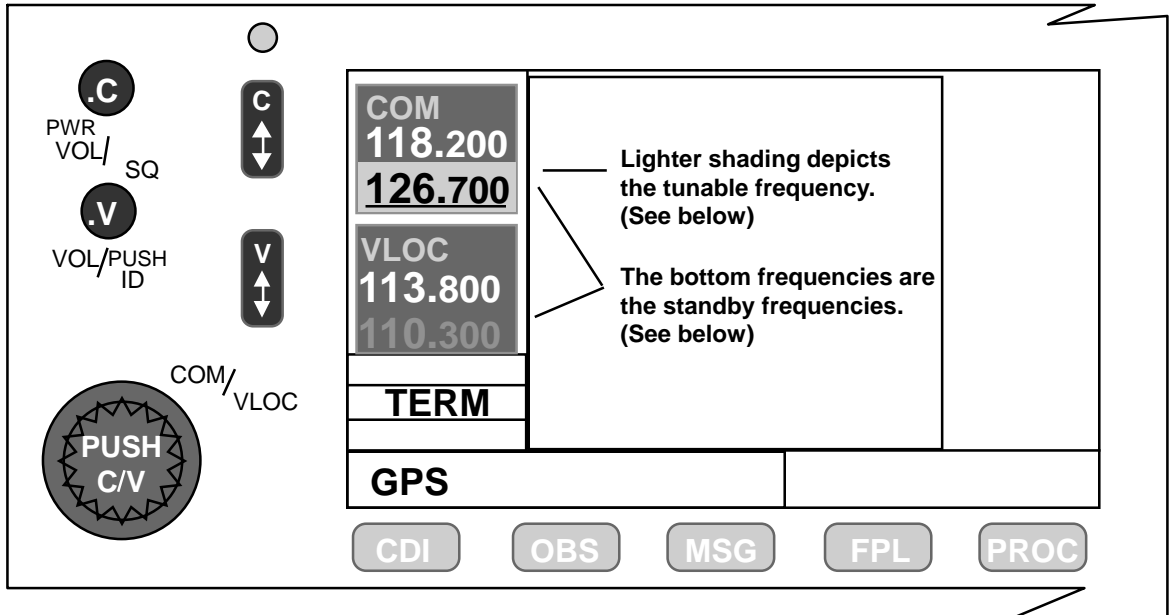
.C

PWR VOL/SQ

.V

VOL/PUSH ID

C

V

COM/VLOC

PUSH C/V

COM
118.200
126.700

VLOC
113.800
110.300

TERM

Lighter shading depicts the tunable frequency. (See below)

The bottom frequencies are the standby frequencies. (See below)

GPS

CDI
OBS
MSG
FPL
PROC